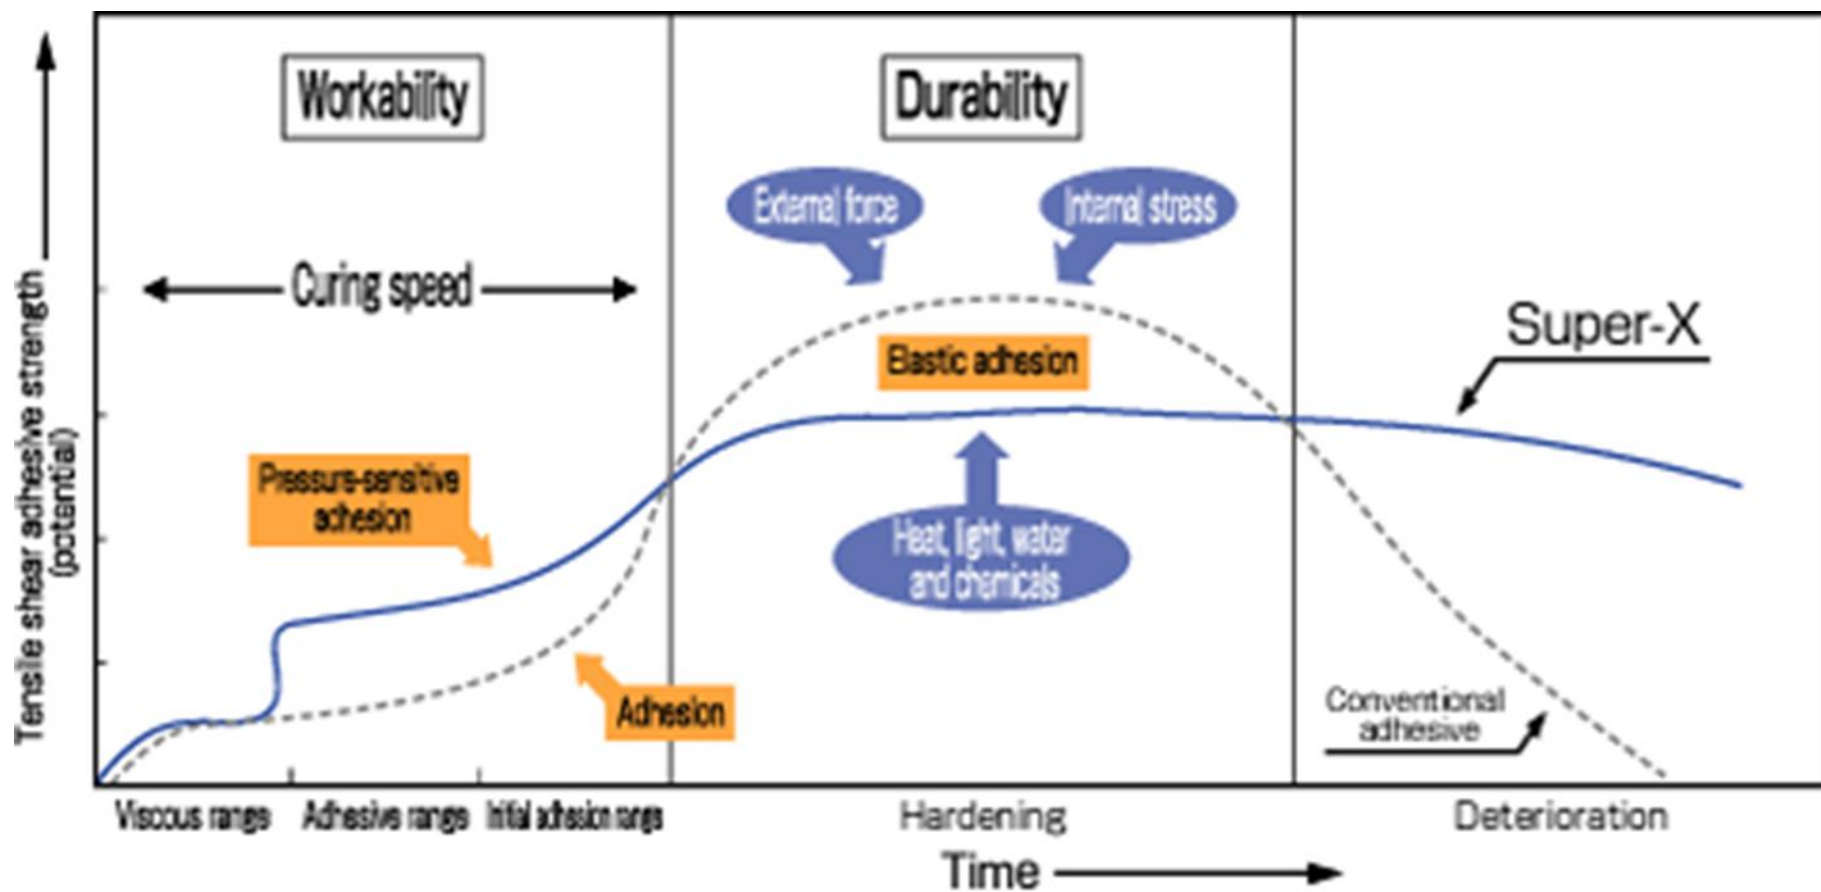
Workability

Durability

Curing speed

External force

Internal stress

Super-X

Elastic adhesion

Pressure-sensitive adhesion

Heat, light, water and chemicals

Adhesion

Conventional adhesive

Tensile shear adhesive strength (potential)

Viscous range

Adhesive range

Initial adhesion range

Hardening

Deterioration

Time